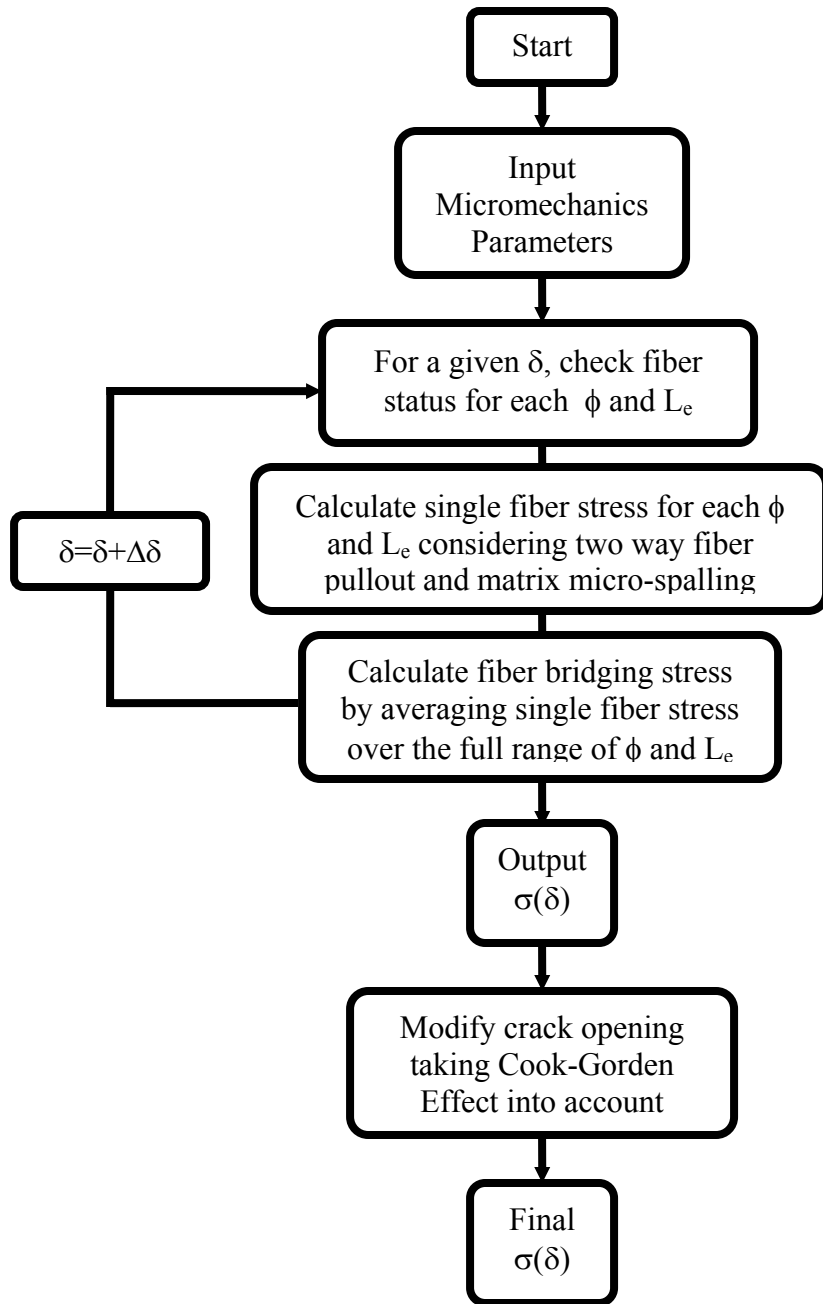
Start

Input Micromechanics Parameters

For a given $\delta$, check fiber status for each $\phi$ and $L_e$

$\delta=\delta+\Delta\delta$

Calculate single fiber stress for each $\phi$ and $L_e$ considering two way fiber pullout and matrix micro-spalling

Calculate fiber bridging stress by averaging single fiber stress over the full range of $\phi$ and $L_e$

Output $\sigma(\delta)$

Modify crack opening taking Cook-Gorden Effect into account

Final $\sigma(\delta)$